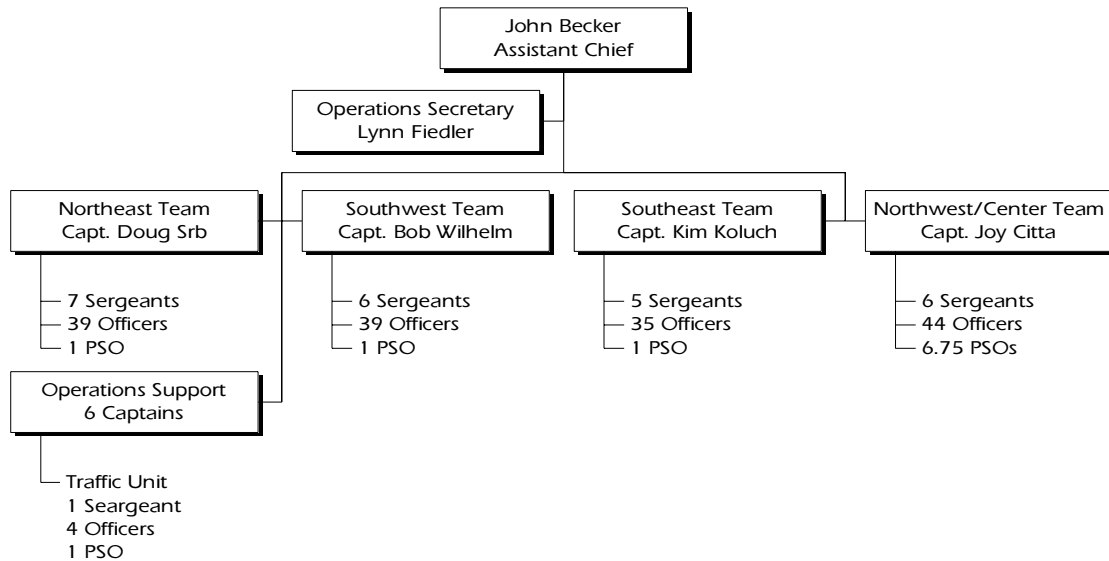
John Becker
Assistant Chief

Operations Secretary
Lynn Fiedler

Northeast Team
Capt. Doug Srb

7 Sergeants
39 Officers
1 PSO

Operations Support
6 Captains

Traffic Unit
1 Seargeant
4 Officers
1 PSO

Southwest Team
Capt. Bob Wilhelm

6 Sergeants
39 Officers
1 PSO

Southeast Team
Capt. Kim Koluch

5 Sergeants
35 Officers
1 PSO

Northwest/Center Team
Capt. Joy Citta

6 Sergeants
44 Officers
6.75 PSOs